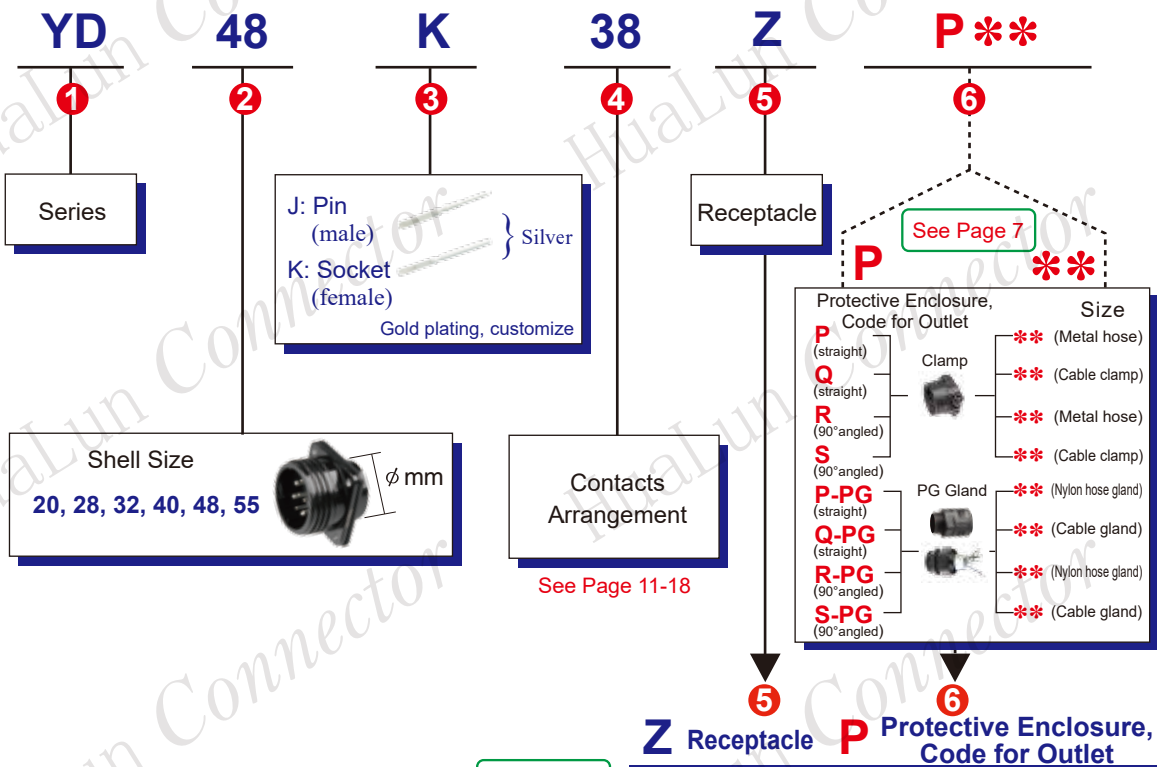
YD 48 K 38 Z P✻✻

1 2 3 4 5 6

Series

J: Pin (male)
K: Socket (female)
} Silver
Gold plating, customize

Receptacle

See Page 7

P ✻✻

Protective Enclosure, Code for Outlet

Size

P (straight)
Q (straight)
R (90°angled)
S (90°angled)

Clamp

✻✻ (Metal hose)
✻✻ (Cable clamp)
✻✻ (Metal hose)
✻✻ (Cable clamp)

P-PG (straight)
Q-PG (straight)
R-PG (90°angled)
S-PG (90°angled)

PG Gland

✻✻ (Nylon hose gland)
✻✻ (Cable gland)
✻✻ (Nylon hose gland)
✻✻ (Cable gland)

Shell Size
20, 28, 32, 40, 48, 55
$\phi$ mm

Contacts Arrangement

See Page 11-18

5 Z Receptacle

6 P Protective Enclosure, Code for Outlet

HuaLun Connector